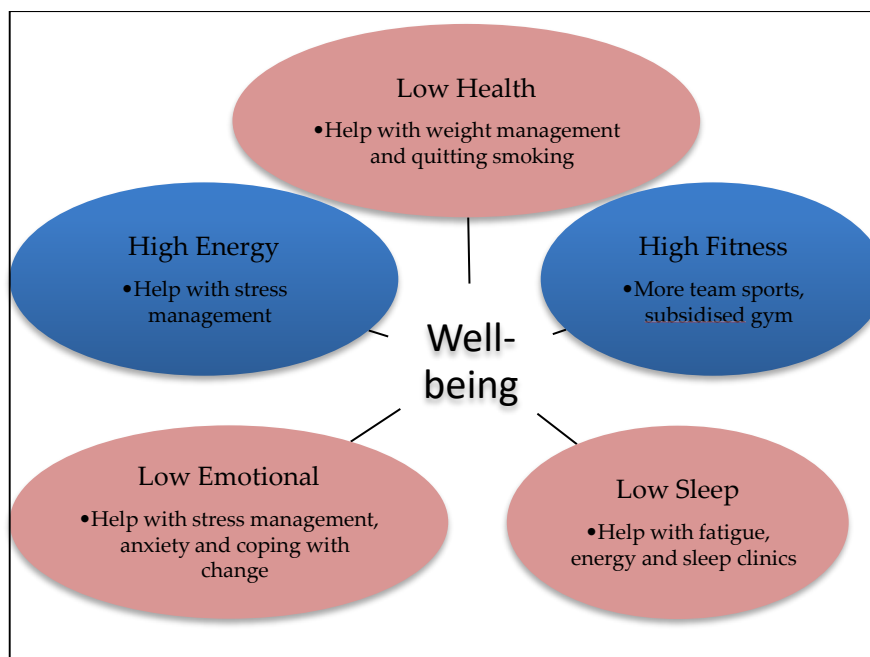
Low Health
•Help with weight management and quitting smoking

High Energy
•Help with stress management

High Fitness
•More team sports, subsidised gym

Well-being

Low Emotional
•Help with stress management, anxiety and coping with change

Low Sleep
•Help with fatigue, energy and sleep clinics